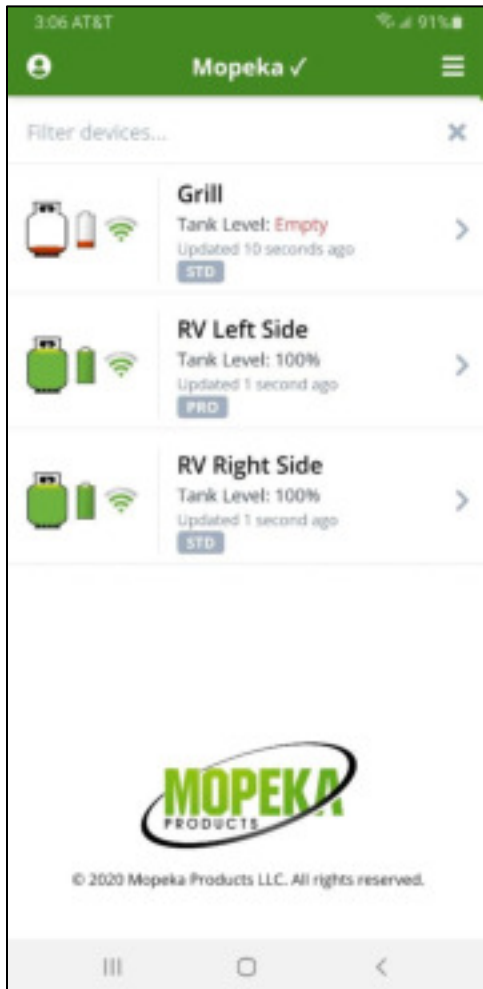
3:06 AT&T

91%

Mopeka ✓

Filter devices...

✕

Grill
Tank Level: Empty
Updated 10 seconds ago
STD

RV Left Side
Tank Level: 100%
Updated 1 second ago
PRO

RV Right Side
Tank Level: 100%
Updated 1 second ago
STD

MOPEKA
PRODUCTS

© 2020 Mopeka Products LLC. All rights reserved.